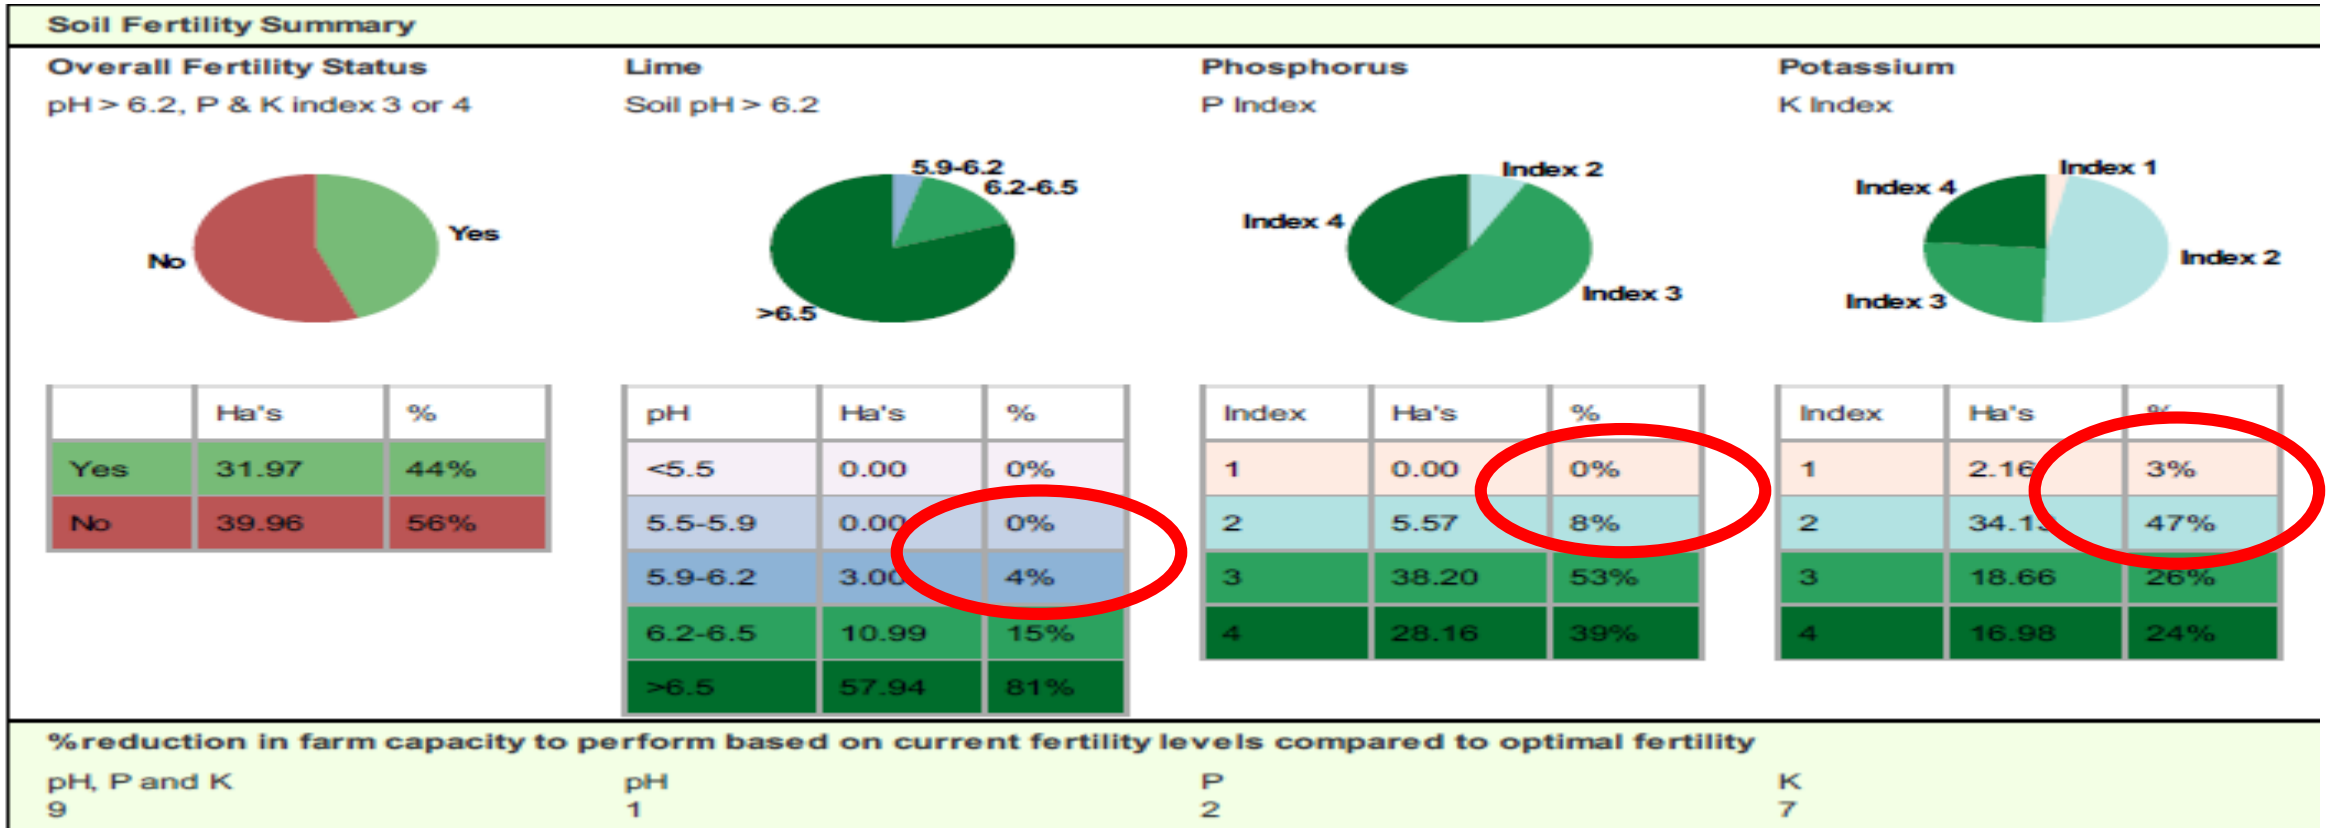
Soil Fertility Summary

Overall Fertility Status
pH > 6.2, P & K index 3 or 4

Lime
Soil pH > 6.2

Phosphorus
P Index

Potassium
K Index

Yes
No

5.9-6.2
6.2-6.5
>6.5

Index 2
Index 4
Index 3

Index 1
Index 4
Index 2
Index 3

| | Ha's | % |
|---|---|---|
| Yes | 31.97 | 44% |
| No | 39.96 | 56% |

| pH | Ha's | % |
|---|---|---|
| <5.5 | 0.00 | 0% |
| 5.5-5.9 | 0.00 | 0% |
| 5.9-6.2 | 3.00 | 4% |
| 6.2-6.5 | 10.99 | 15% |
| >6.5 | 57.94 | 81% |

| Index | Ha's | % |
|---|---|---|
| 1 | 0.00 | 0% |
| 2 | 5.57 | 8% |
| 3 | 38.20 | 53% |
| 4 | 28.16 | 39% |

| Index | Ha's | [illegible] |
|---|---|---|
| 1 | 2.16 | 3% |
| 2 | 34.1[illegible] | 47% |
| 3 | 18.66 | 26% |
| 4 | 16.98 | 24% |

%reduction in farm capacity to perform based on current fertility levels compared to optimal fertility
pH, P and K
9
pH
1
P
2
K
7